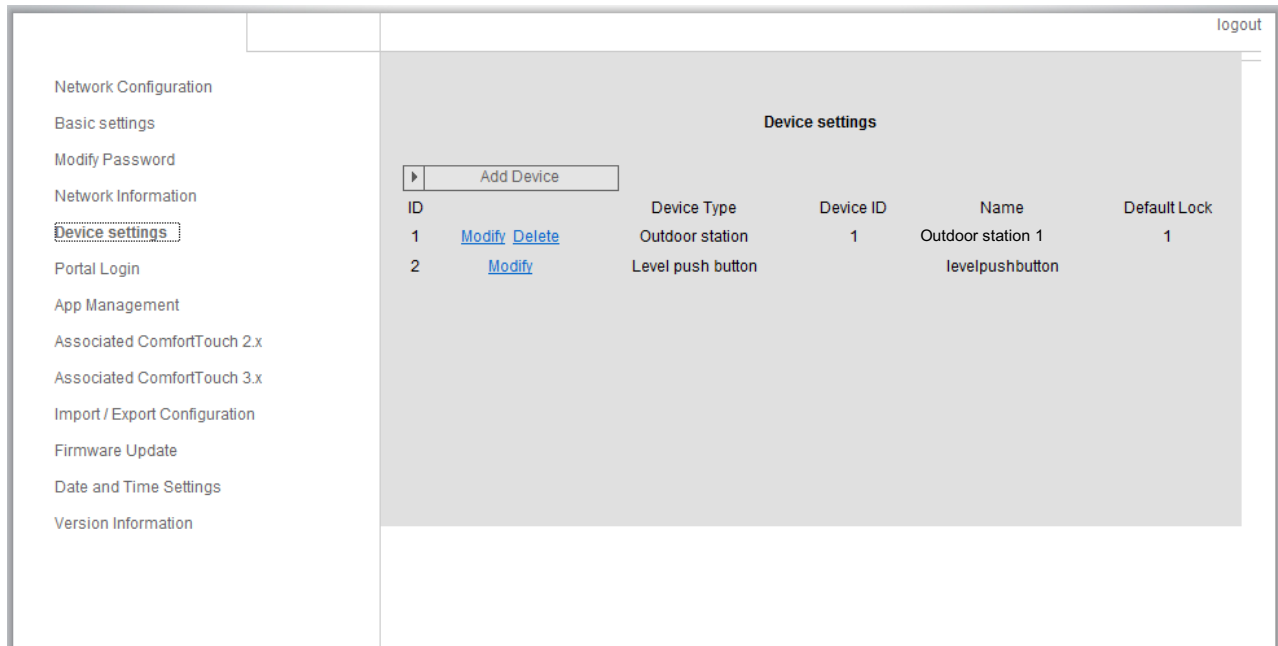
logout

Network Configuration
Basic settings
Modify Password
Network Information
Device settings
Portal Login
App Management
Associated ComfortTouch 2.x
Associated ComfortTouch 3.x
Import / Export Configuration
Firmware Update
Date and Time Settings
Version Information

Device settings

Add Device

| ID | | Device Type | Device ID | Name | Default Lock |
|---|---|---|---|---|---|
| 1 | Modify Delete | Outdoor station | 1 | Outdoor station 1 | 1 |
| 2 | Modify | Level push button | | levelpushbutton | |